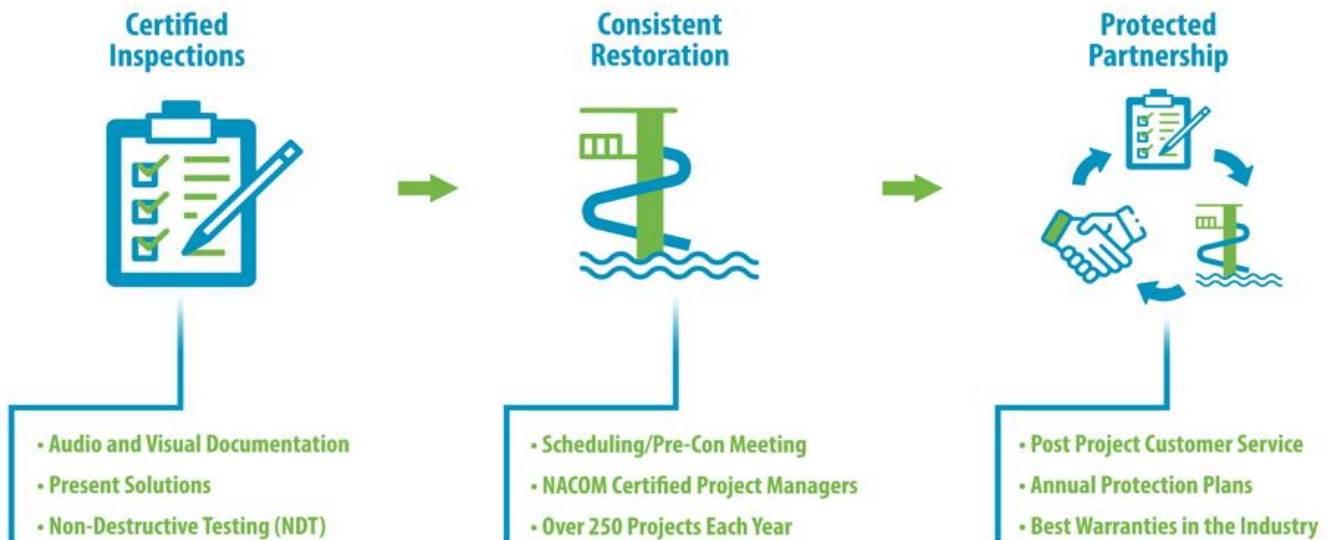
Certified Inspections

• Audio and Visual Documentation
• Present Solutions
• Non-Destructive Testing (NDT)

Consistent Restoration

• Scheduling/Pre-Con Meeting
• NACOM Certified Project Managers
• Over 250 Projects Each Year

Protected Partnership

• Post Project Customer Service
• Annual Protection Plans
• Best Warranties in the Industry